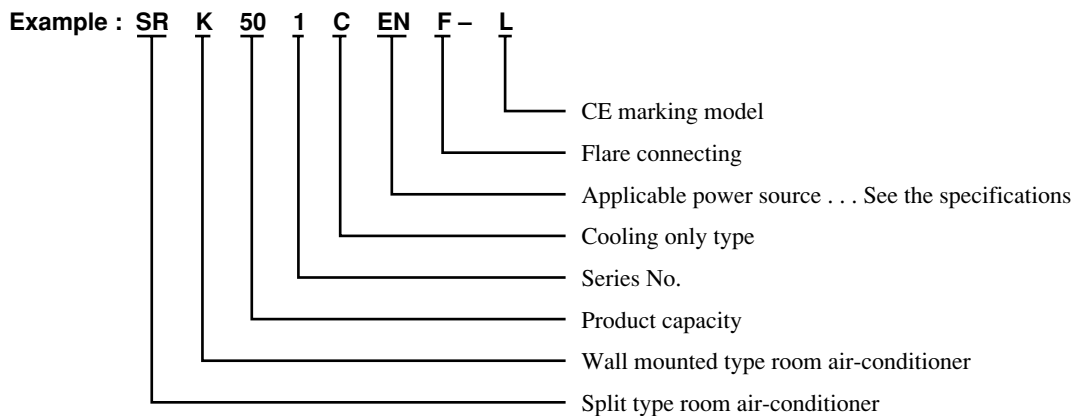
Example : SR K 50 1 C EN F – L

CE marking model

Flare connecting

Applicable power source . . . See the specifications

Cooling only type

Series No.

Product capacity

Wall mounted type room air-conditioner

Split type room air-conditioner